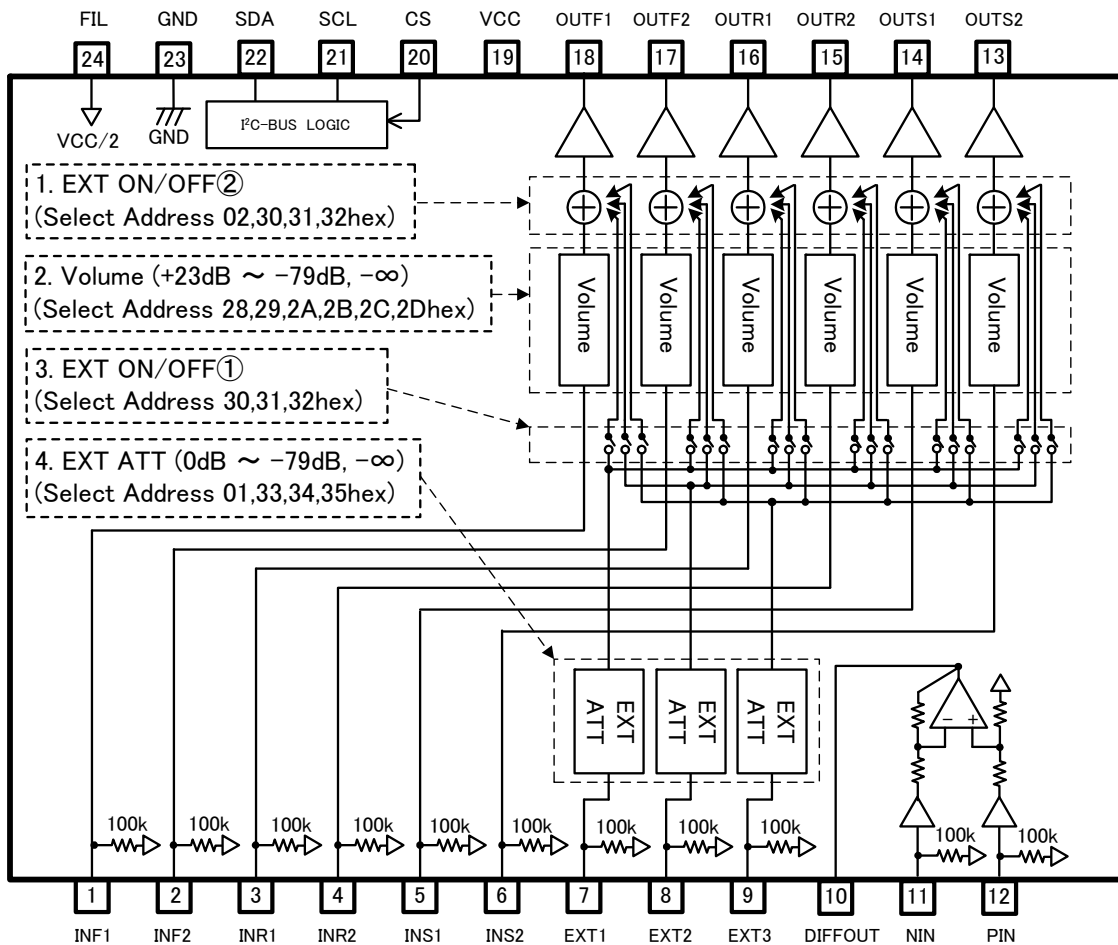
FIL GND SDA SCL CS VCC OUTF1 OUTF2 OUTR1 OUTR2 OUTS1 OUTS2

24 23 22 21 20 19 18 17 16 15 14 13

VCC/2 GND $I^2C$-BUS LOGIC

1. EXT ON/OFF②
(Select Address 02,30,31,32hex)

2. Volume (+23dB ~ −79dB, −∞)
(Select Address 28,29,2A,2B,2C,2Dhex)

3. EXT ON/OFF①
(Select Address 30,31,32hex)

4. EXT ATT (0dB ~ −79dB, −∞)
(Select Address 01,33,34,35hex)

Volume Volume Volume Volume Volume Volume

EXT ATT EXT ATT EXT ATT

− +

100k 100k 100k 100k 100k 100k 100k 100k 100k 100k 100k

1 2 3 4 5 6 7 8 9 10 11 12

INF1 INF2 INR1 INR2 INS1 INS2 EXT1 EXT2 EXT3 DIFFOUT NIN PIN